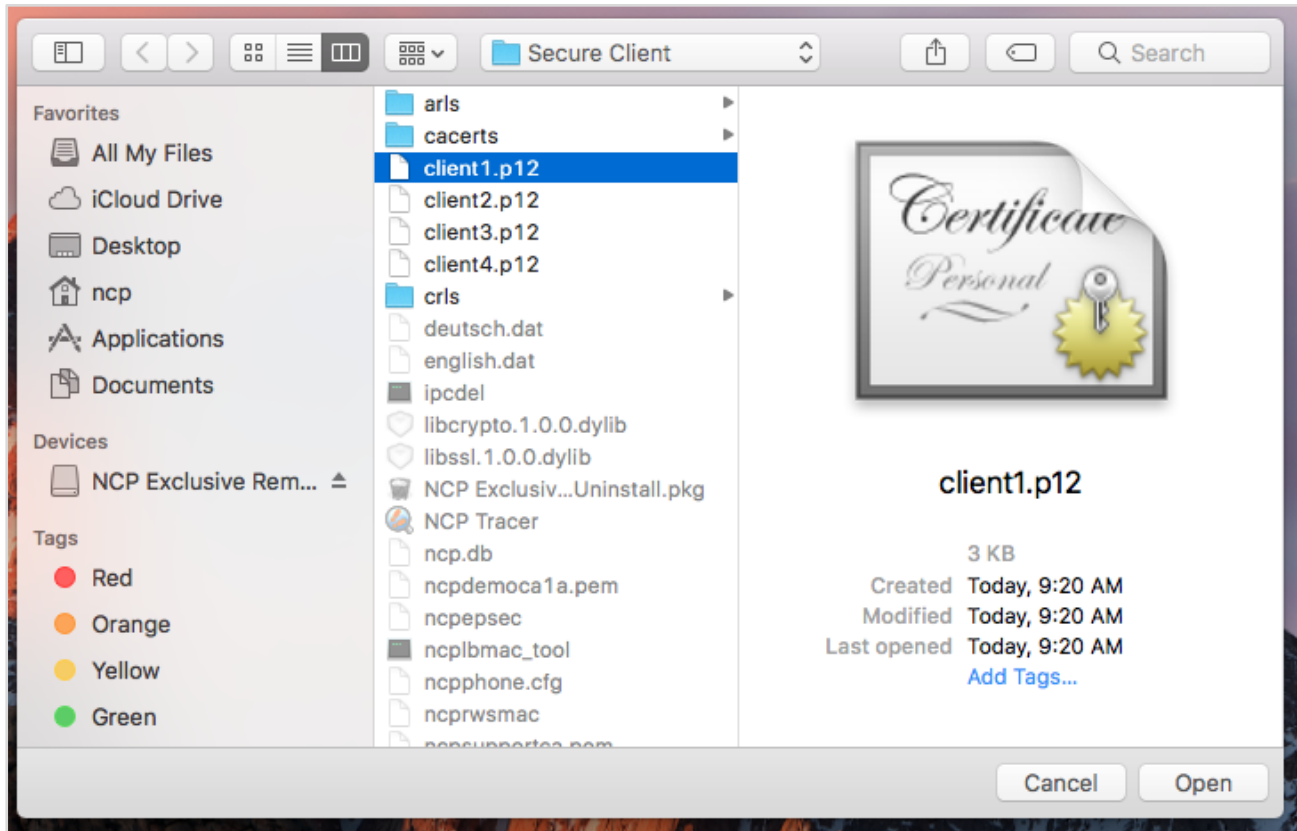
Secure Client
Search

Favorites
All My Files
iCloud Drive
Desktop
ncp
Applications
Documents
Devices
NCP Exclusive Rem...
Tags
Red
Orange
Yellow
Green

arls
cacerts
client1.p12
client2.p12
client3.p12
client4.p12
crls
deutsch.dat
english.dat
ipcdel
libcrypto.1.0.0.dylib
libssl.1.0.0.dylib
NCP Exclusiv...Uninstall.pkg
NCP Tracer
ncp.db
ncpdemoca1a.pem
ncpepsec
ncplbmac_tool
ncpphone.cfg
ncprwsmac
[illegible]

Certificate
Personal

client1.p12
3 KB
Created Today, 9:20 AM
Modified Today, 9:20 AM
Last opened Today, 9:20 AM
Add Tags...

Cancel
Open